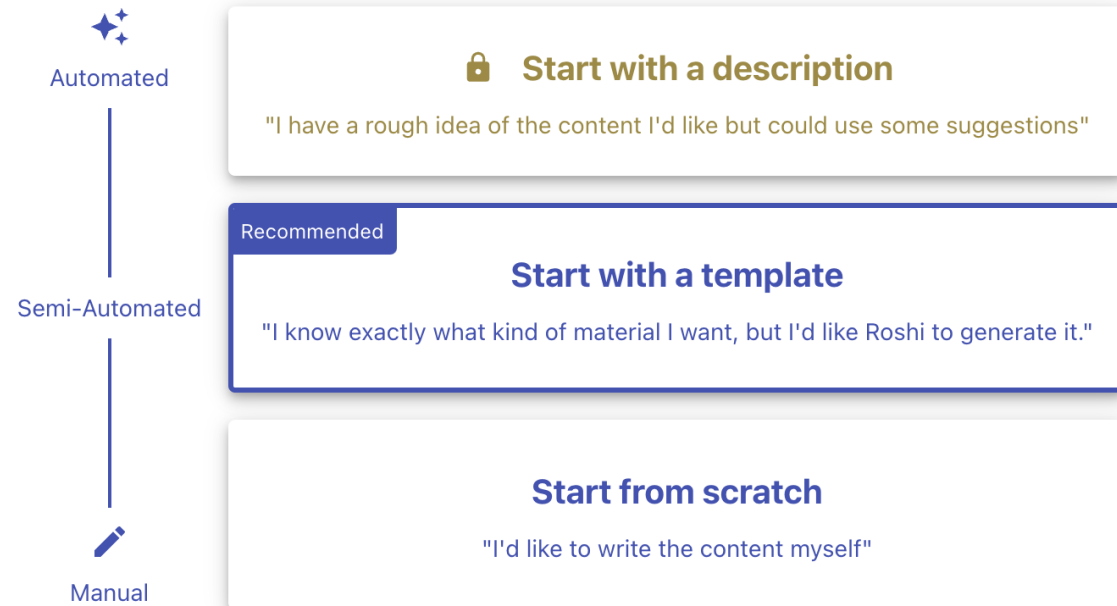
Automated

Semi-Automated

Manual

Start with a description

"I have a rough idea of the content I'd like but could use some suggestions"

Recommended

Start with a template

"I know exactly what kind of material I want, but I'd like Roshi to generate it."

Start from scratch

"I'd like to write the content myself"